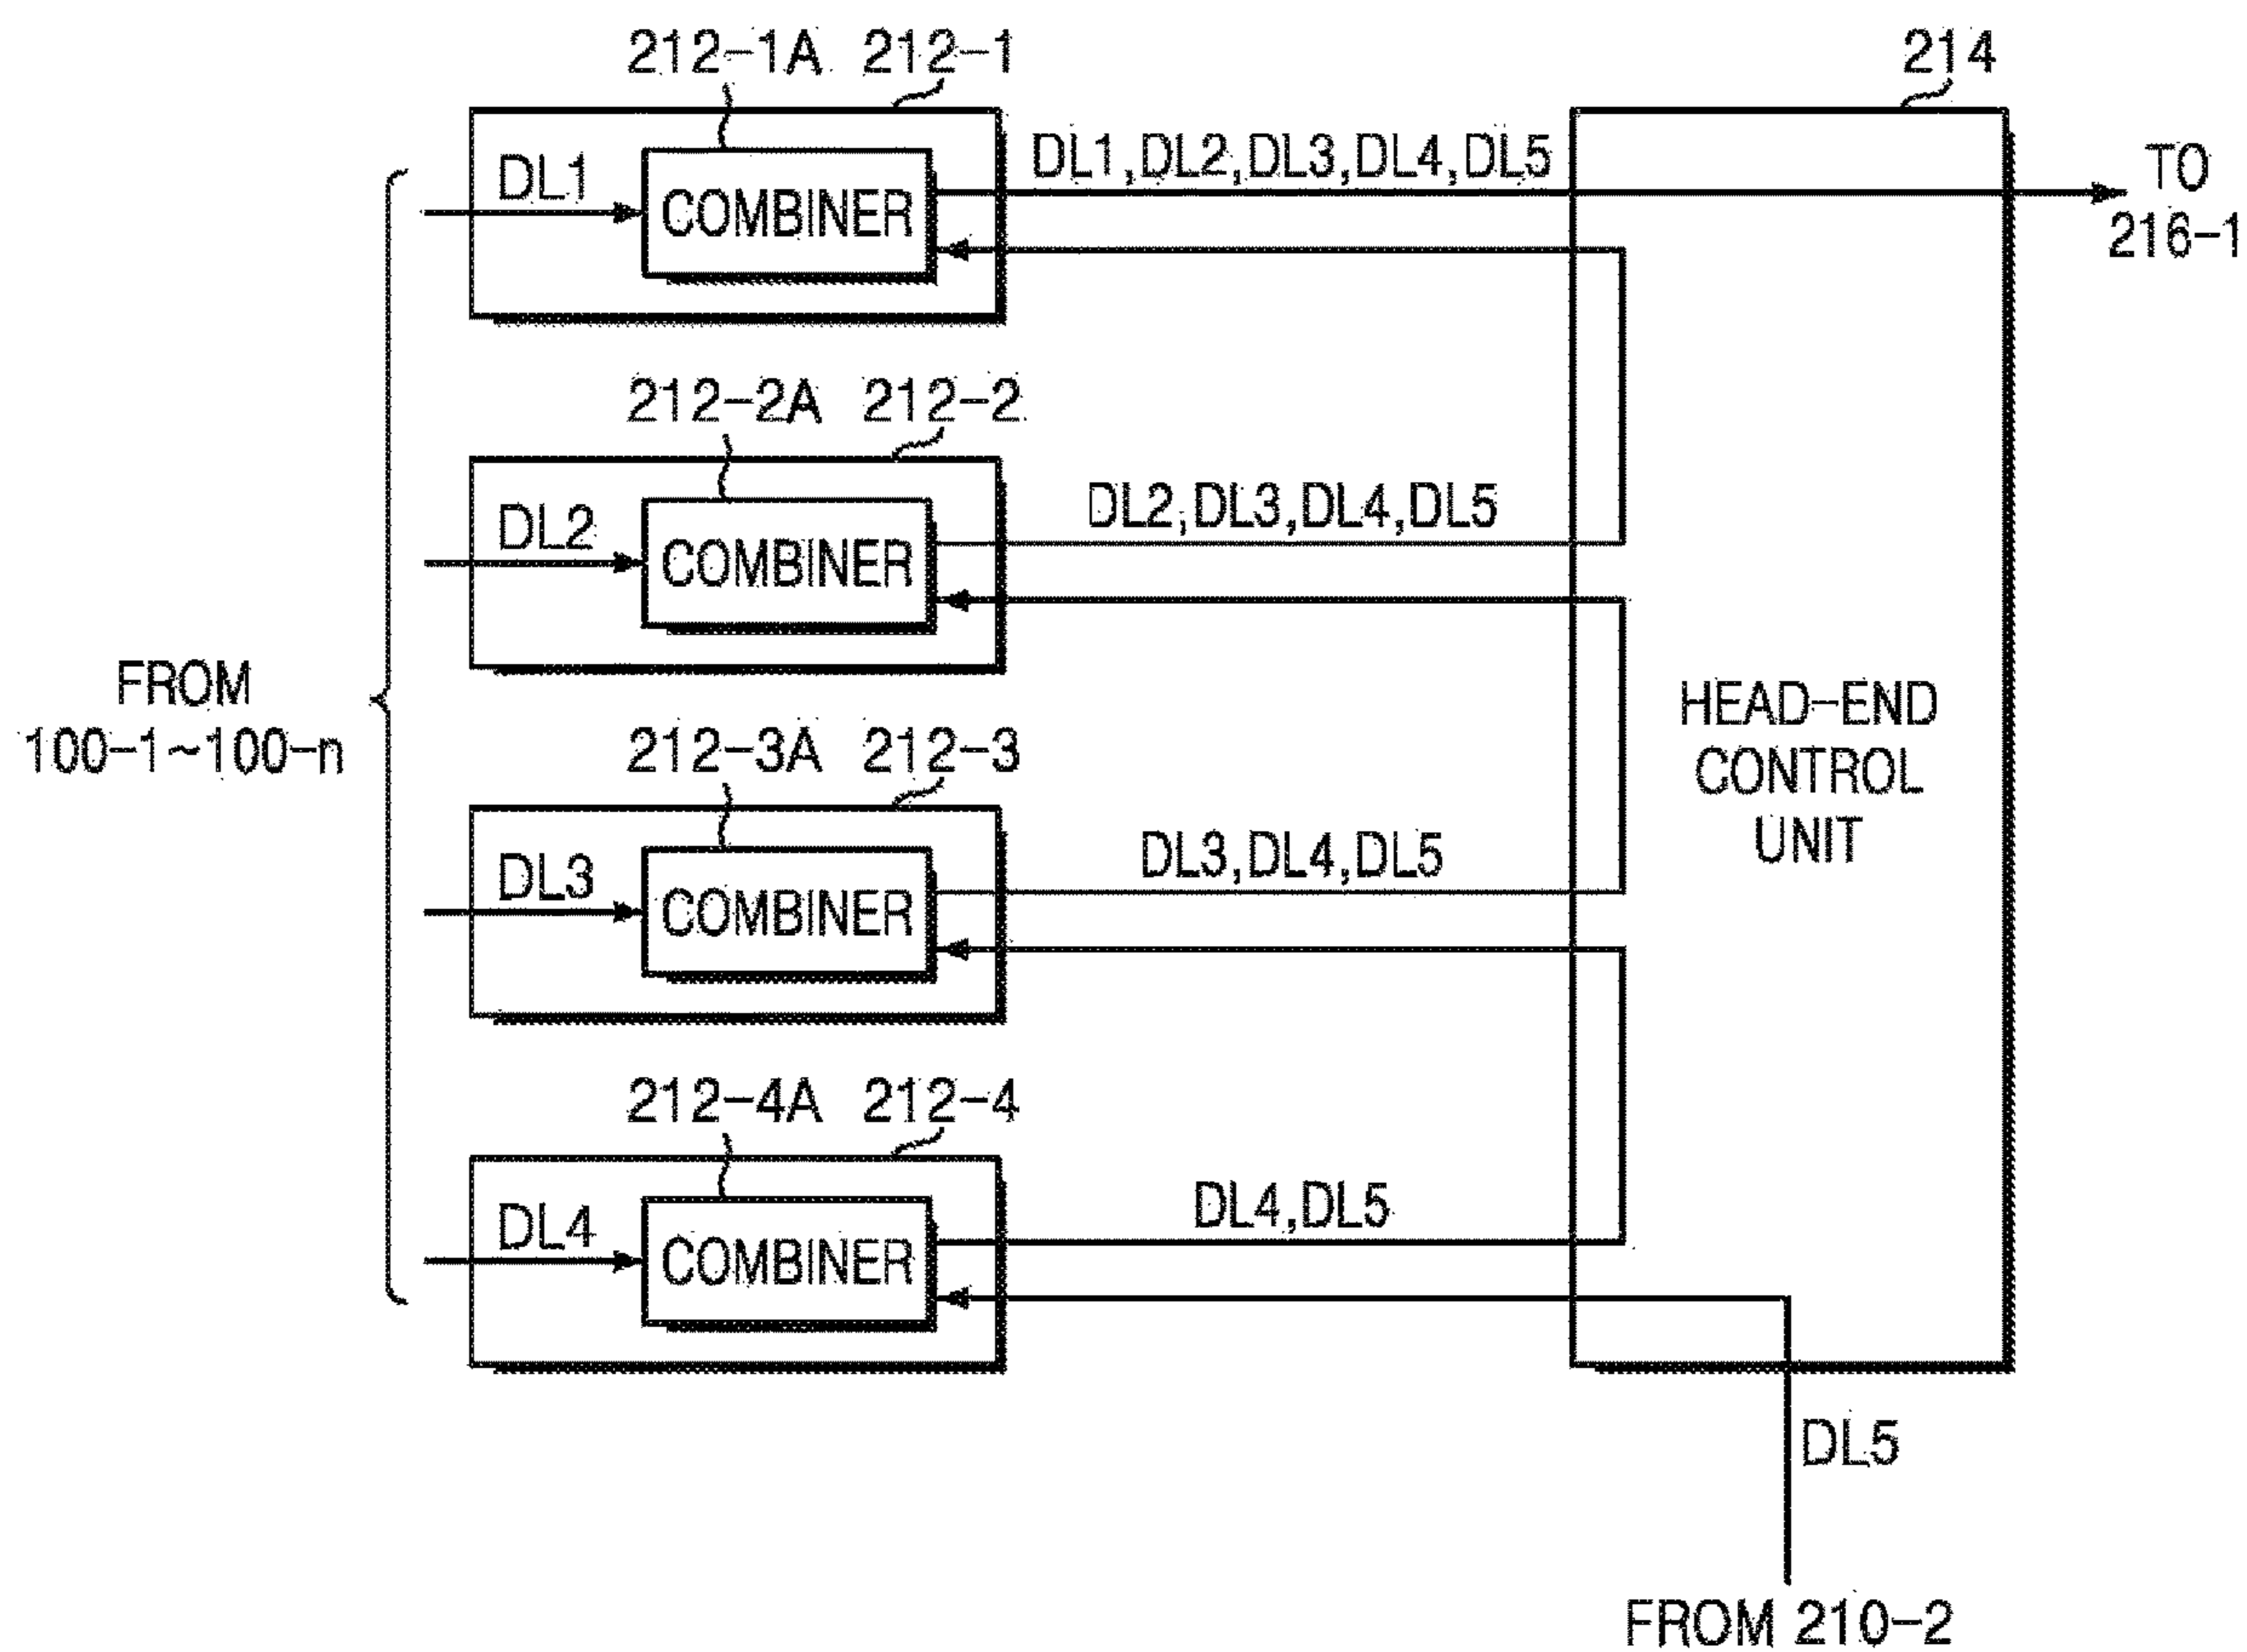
212-1A 212-1

214

DL1

COMBINER

DL1,DL2,DL3,DL4,DL5

TO 216-1

212-2A 212-2

DL2

COMBINER

DL2,DL3,DL4,DL5

FROM 100-1~100-n

212-3A 212-3

DL3

COMBINER

DL3,DL4,DL5

HEAD-END CONTROL UNIT

212-4A 212-4

DL4

COMBINER

DL4,DL5

DL5

FROM 210-2